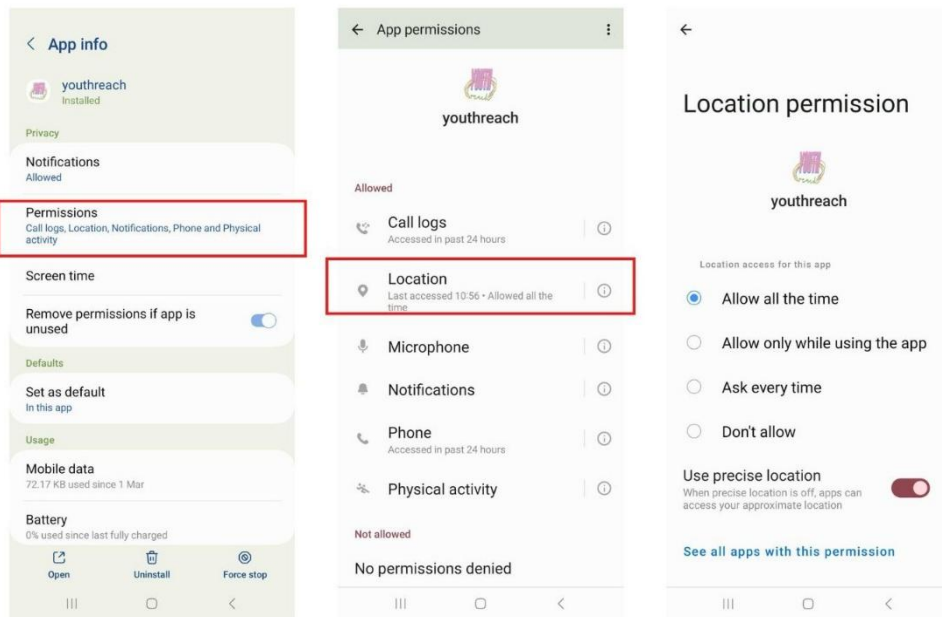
< App info

youthreach
Installed

Privacy

Notifications
Allowed

Permissions
Call logs, Location, Notifications, Phone and Physical activity

Screen time

Remove permissions if app is unused

Defaults

Set as default
In this app

Usage

Mobile data
72.17 KB used since 1 Mar

Battery
0% used since last fully charged

Open Uninstall Force stop

← App permissions

youthreach

Allowed

Call logs
Accessed in past 24 hours

Location
Last accessed 10:56 • Allowed all the time

Microphone

Notifications

Phone
Accessed in past 24 hours

Physical activity

Not allowed

No permissions denied

←

Location permission

youthreach

Location access for this app

Allow all the time

Allow only while using the app

Ask every time

Don't allow

Use precise location
When precise location is off, apps can access your approximate location

See all apps with this permission